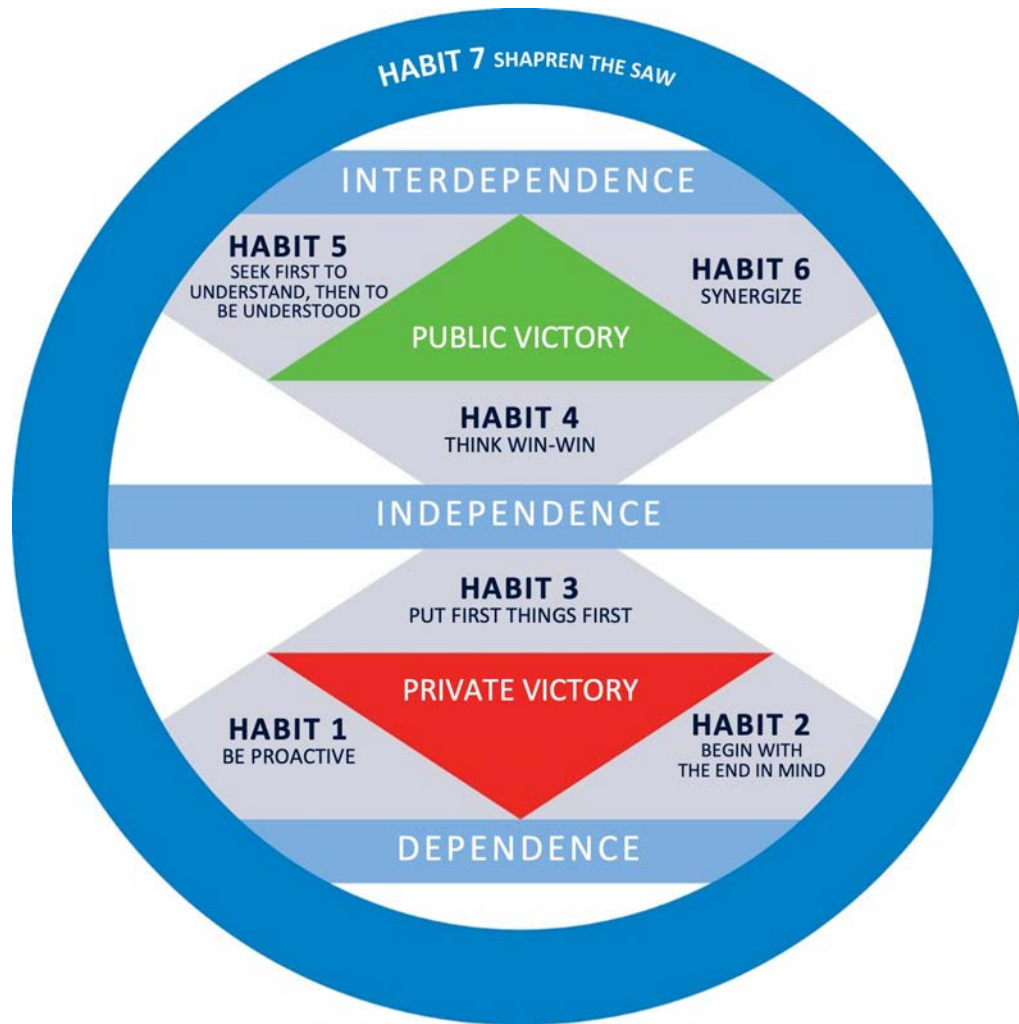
HABIT 7 SHAPREN THE SAW

INTERDEPENDENCE

HABIT 5
SEEK FIRST TO UNDERSTAND, THEN TO BE UNDERSTOOD

HABIT 6
SYNERGIZE

PUBLIC VICTORY

HABIT 4
THINK WIN-WIN

INDEPENDENCE

HABIT 3
PUT FIRST THINGS FIRST

PRIVATE VICTORY

HABIT 1
BE PROACTIVE

HABIT 2
BEGIN WITH THE END IN MIND

DEPENDENCE